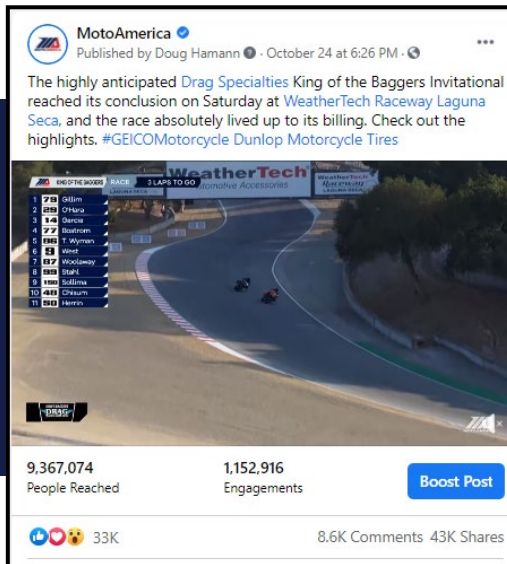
MotoAmerica
Published by Doug Hamann · October 24 at 6:26 PM ·

The highly anticipated Drag Specialties King of the Baggers Invitational reached its conclusion on Saturday at WeatherTech Raceway Laguna Seca, and the race absolutely lived up to its billing. Check out the highlights. #GEICOMotorcycle Dunlop Motorcycle Tires

KING OF THE BAGGERS RACE 3 LAPS TO GO
LAGUNA SECA
| 1 | 79 | Gillim |
|---|---|---|
| 2 | 29 | O'Hara |
| 3 | 14 | Garcia |
| 4 | 77 | Bostrom |
| 5 | 86 | T. Wyman |
| 6 | 6 | West |
| 7 | 87 | Woolaway |
| 8 | 99 | Stahl |
| 9 | 156 | Sollima |
| 10 | 48 | Chisum |
| 11 | 50 | Hemin |

WeatherTech Automotive Accessories
WeatherTech Raceway Laguna Seca
DRAG

9,367,074
People Reached
1,152,916
Engagements
Boost Post

33K
8.6K Comments 43K Shares